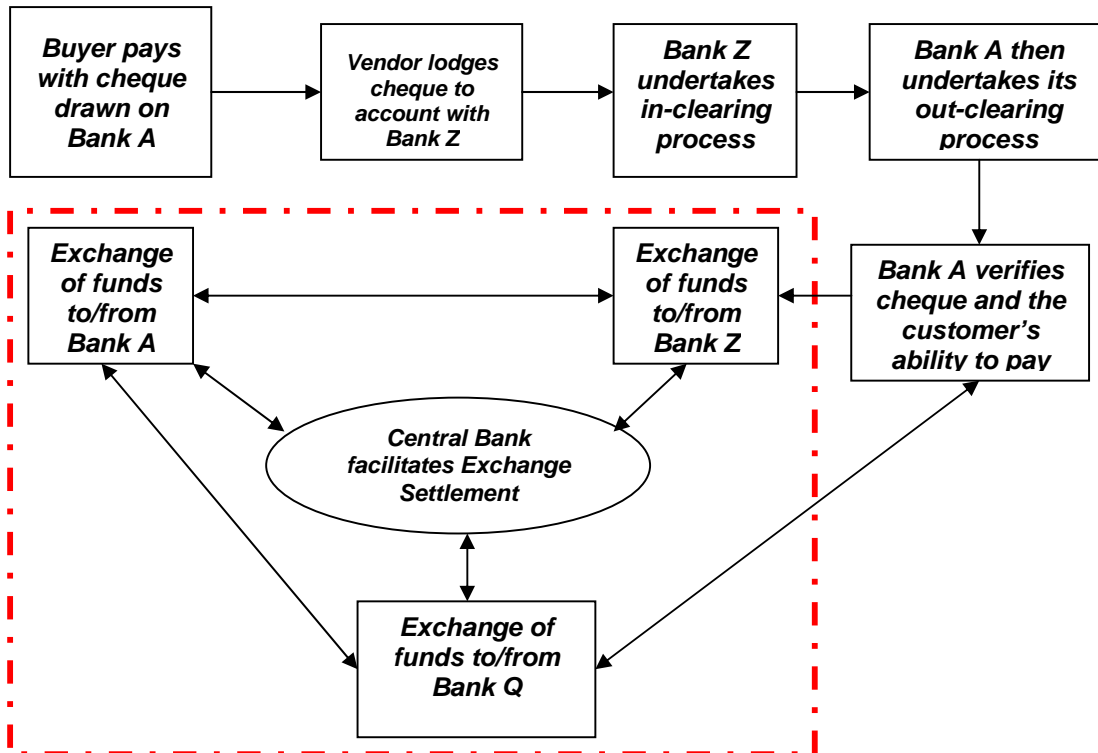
Buyer pays with cheque drawn on Bank A

Vendor lodges cheque to account with Bank Z

Bank Z undertakes in-clearing process

Bank A then undertakes its out-clearing process

Exchange of funds to/from Bank A

Exchange of funds to/from Bank Z

Bank A verifies cheque and the customer's ability to pay

Central Bank facilitates Exchange Settlement

Exchange of funds to/from Bank Q